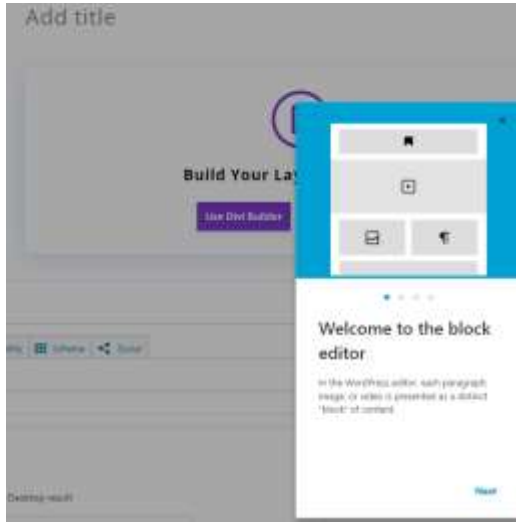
Add title

Build Your La

Use Divi Builder

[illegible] Schema Social

Welcome to the block editor

In the WordPress editor, each paragraph, image, or video is presented as a distinct "block" of content.

Next

Desktop result